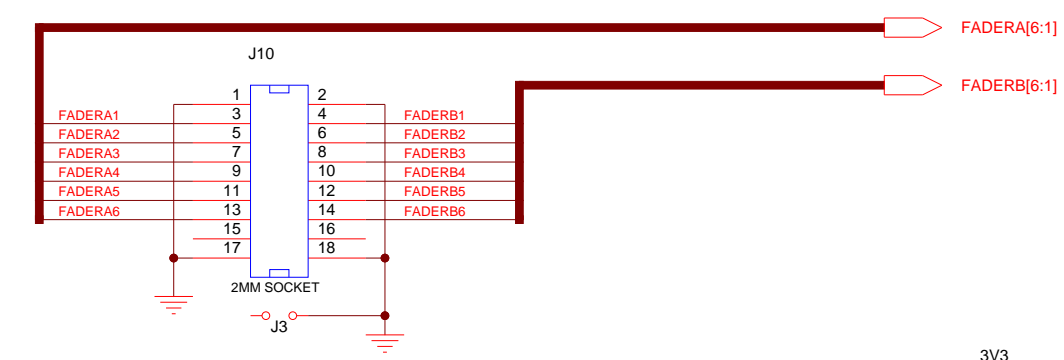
FADERA[6:1]

FADERB[6:1]

J10

| | | | |
|---|---|---|---|
| | 1 | 2 | |
| FADERA1 | 3 | 4 | FADERB1 |
| FADERA2 | 5 | 6 | FADERB2 |
| FADERA3 | 7 | 8 | FADERB3 |
| FADERA4 | 9 | 10 | FADERB4 |
| FADERA5 | 11 | 12 | FADERB5 |
| FADERA6 | 13 | 14 | FADERB6 |
| | 15 | 16 | |
| | 17 | 18 | |

2MM SOCKET

J3

3V3